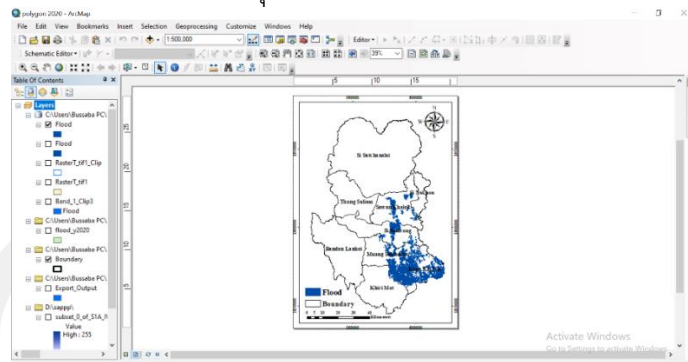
polygon 2020 - ArcMap

File Edit View Bookmarks Insert Selection Geoprocessing Customize Windows Help

1:500,000

Editor

Schematic Editor

39%

Table Of Contents

Layers

C:\Users\Bussaba PC\

Flood

Flood

RasterT_tif1_Clip

RasterT_tif1

Band_1_Clip3

Flood

C:\Users\Bussaba PC\

flood_y2020

C:\Users\Bussaba PC\

Boundary

C:\Users\Bussaba PC\

Export_Output

D:\sappy\

subset_0_of_S1A_I

Value

High : 255

5

10

15

Si Sawat

Thong Saibom

Bandan Lamkot

Muang

Khon Mue

Flood

Boundary

Activate Windows

Go to Settings to activate Windows.